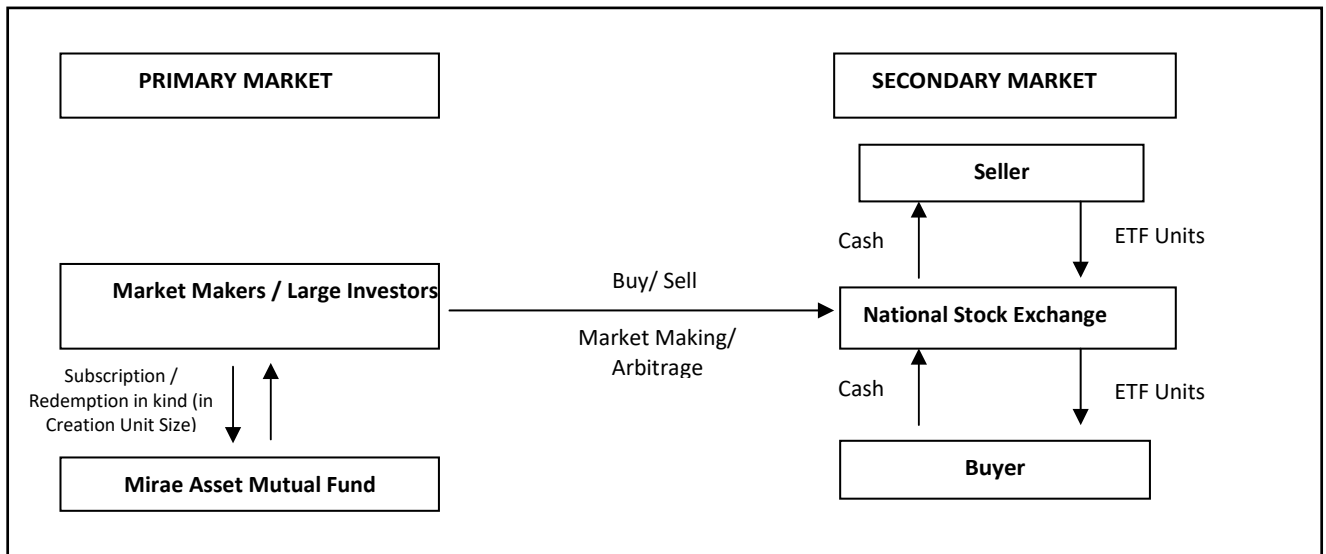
PRIMARY MARKET

SECONDARY MARKET

Seller

Cash

ETF Units

Market Makers / Large Investors

Buy/ Sell

Market Making/ Arbitrage

National Stock Exchange

Subscription / Redemption in kind (in Creation Unit Size)

Cash

ETF Units

Mirae Asset Mutual Fund

Buyer